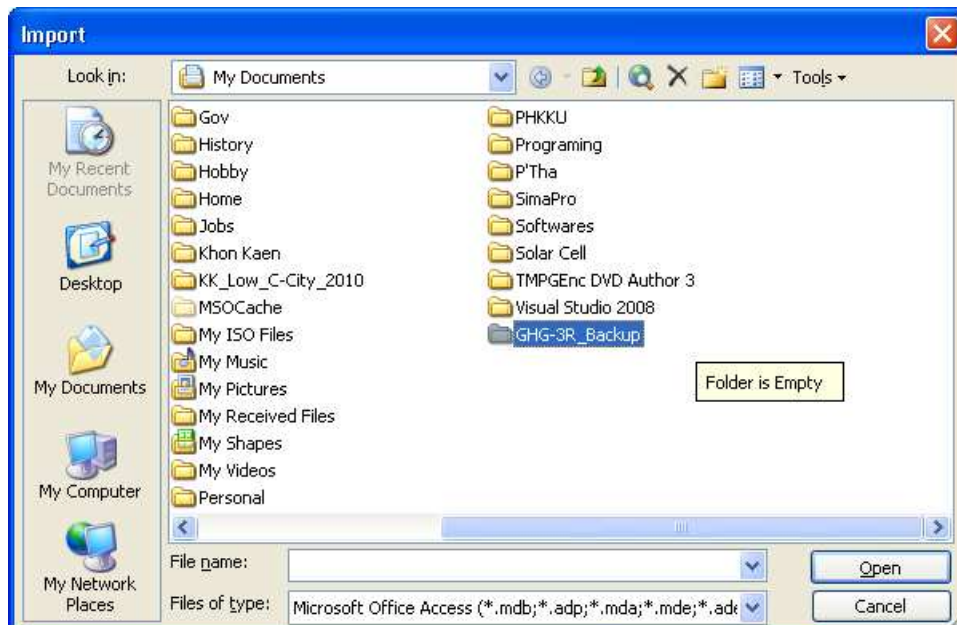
Import

Look in: My Documents

Tools

My Recent Documents

Desktop

My Documents

My Computer

My Network Places

Gov
History
Hobby
Home
Jobs
Khon Kaen
KK_Low_C-City_2010
MSOCache
My ISO Files
My Music
My Pictures
My Received Files
My Shapes
My Videos
Personal

PHKKU
Programing
P'Tha
SimaPro
Softwares
Solar Cell
TMPGEnc DVD Author 3
Visual Studio 2008
GHG-3R_Backup

Folder is Empty

File name:

Files of type: Microsoft Office Access (*.mdb;*.adp;*.mda;*.mde;*.ade

Open

Cancel